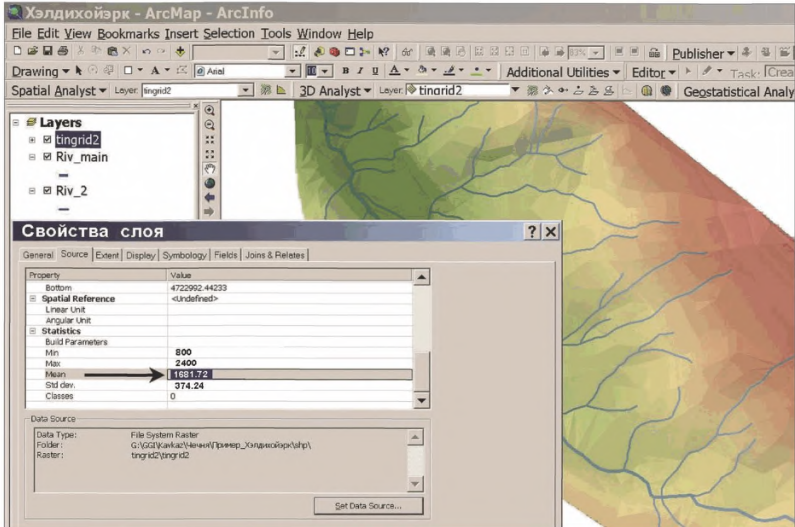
Хэлдихойэрк - ArcMap - ArcInfo

File Edit View Bookmarks Insert Selection Tools Window Help

Publisher

Drawing Arial Additional Utilities Editor Task: Crea

Spatial Analyst Layer: tingrid2 3D Analyst Layer: tingrid2 Geostatistical Analy

Layers

tingrid2

Riv_main

Riv_2

Свойства слоя

General Source Extent Display Symbology Fields Joins & Relates

| Property | Value |
|---|---|
| Bottom | 4722992.44233 |
| Spatial Reference | <Undefined> |
| Linear Unit | |
| Angular Unit | |
| Statistics | |
| Build Parameters | |
| Min | 800 |
| Max | 2400 |
| Mean | 1681.72 |
| Std dev. | 374.24 |
| Classes | 0 |

Data Source

Data Type: File System Raster
Folder: G:\GGI\Kavkaz\Чечня\Пример_Хэлдихойэрк\shp\
Raster: tingrid2\tingrid2

Set Data Source...